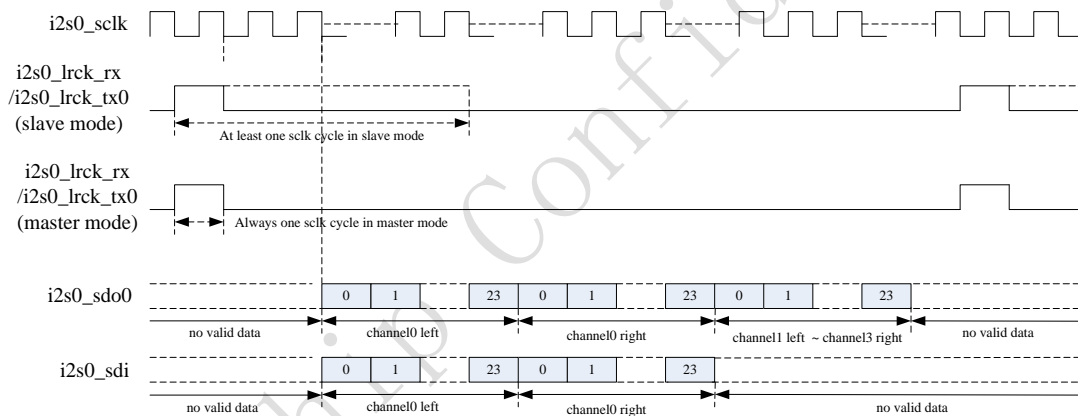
i2s0_sclk

i2s0_lrck_rx
/i2s0_lrck_tx0
(slave mode)

At least one sclk cycle in slave mode

i2s0_lrck_rx
/i2s0_lrck_tx0
(master mode)

Always one sclk cycle in master mode

i2s0_sdo0

0 1 23 0 1 23 0 1 23

no valid data
channel0 left
channel0 right
channel1 left ~ channel3 right
no valid data

i2s0_sdi

0 1 23 0 1 23

no valid data
channel0 left
channel0 right
no valid data

Confi